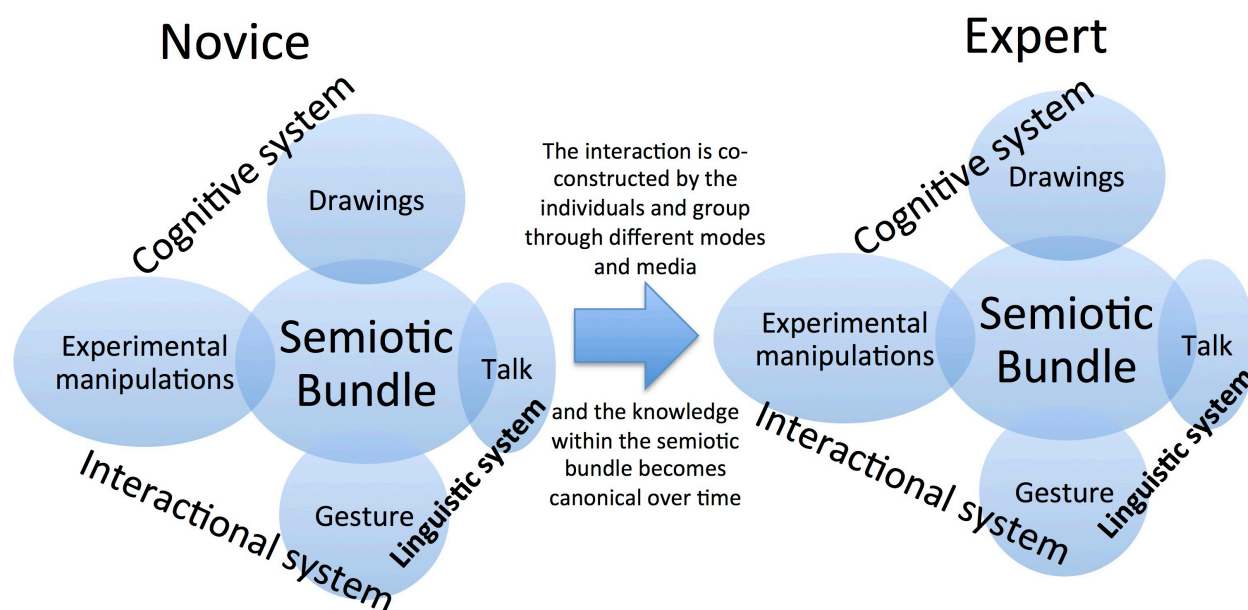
Novice

Cognitive system

Drawings

Experimental manipulations

Semiotic Bundle

Talk

Linguistic system

Gesture

Interactional system

The interaction is co-constructed by the individuals and group through different modes and media

and the knowledge within the semiotic bundle becomes canonical over time

Expert

Cognitive system

Drawings

Experimental manipulations

Semiotic Bundle

Talk

Interactional system

Gesture

Linguistic system